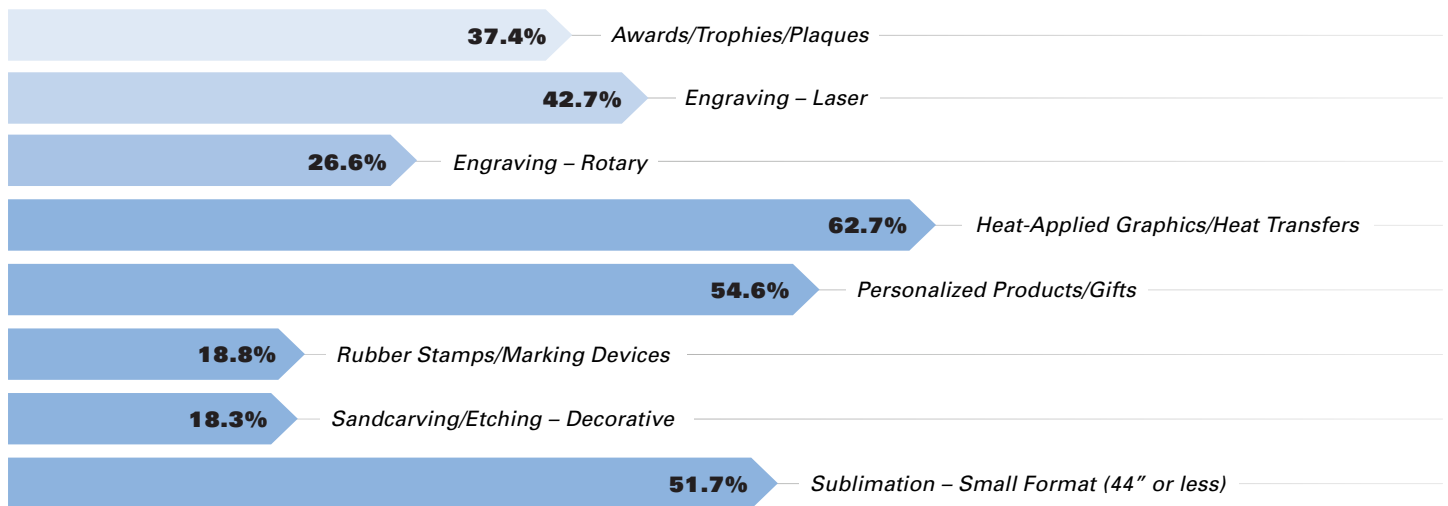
37.4% Awards/Trophies/Plaques

42.7% Engraving – Laser

26.6% Engraving – Rotary

62.7% Heat-Applied Graphics/Heat Transfers

54.6% Personalized Products/Gifts

18.8% Rubber Stamps/Marking Devices

18.3% Sandcarving/Etching – Decorative

51.7% Sublimation – Small Format (44″ or less)